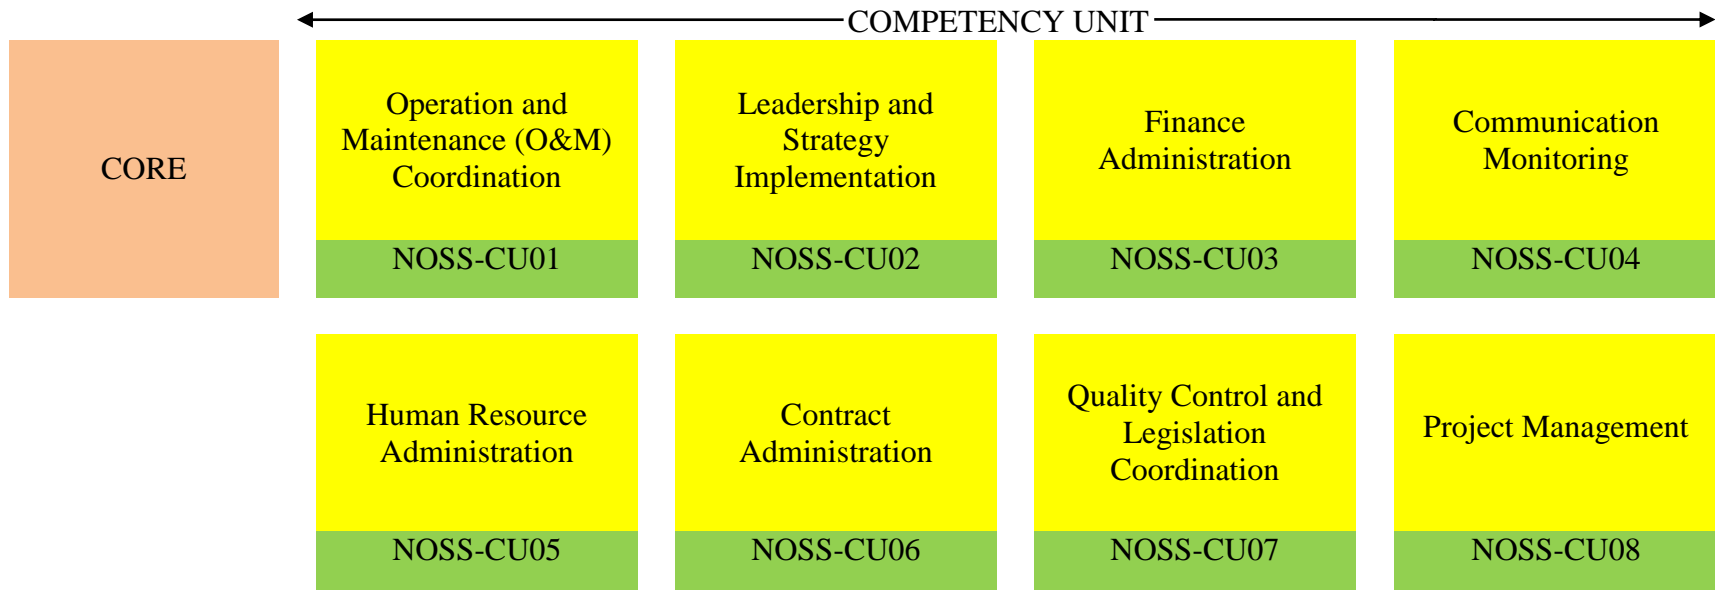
COMPETENCY UNIT

CORE

Operation and Maintenance (O&M) Coordination

NOSS-CU01

Leadership and Strategy Implementation

NOSS-CU02

Finance Administration

NOSS-CU03

Communication Monitoring

NOSS-CU04

Human Resource Administration

NOSS-CU05

Contract Administration

NOSS-CU06

Quality Control and Legislation Coordination

NOSS-CU07

Project Management

NOSS-CU08